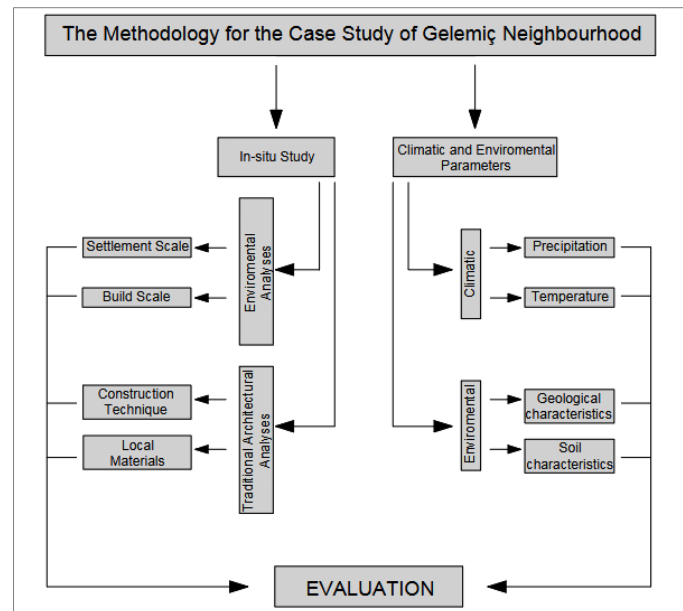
The Methodology for the Case Study of Gelemiç Neighbourhood

In-situ Study

Climatic and Enviromental Parameters

Enviromental Analyses

Settlement Scale

Build Scale

Traditional Architectural Analyses

Construction Technique

Local Materials

Climatic

Precipitation

Temperature

Enviromental

Geological characteristics

Soil characteristics

EVALUATION